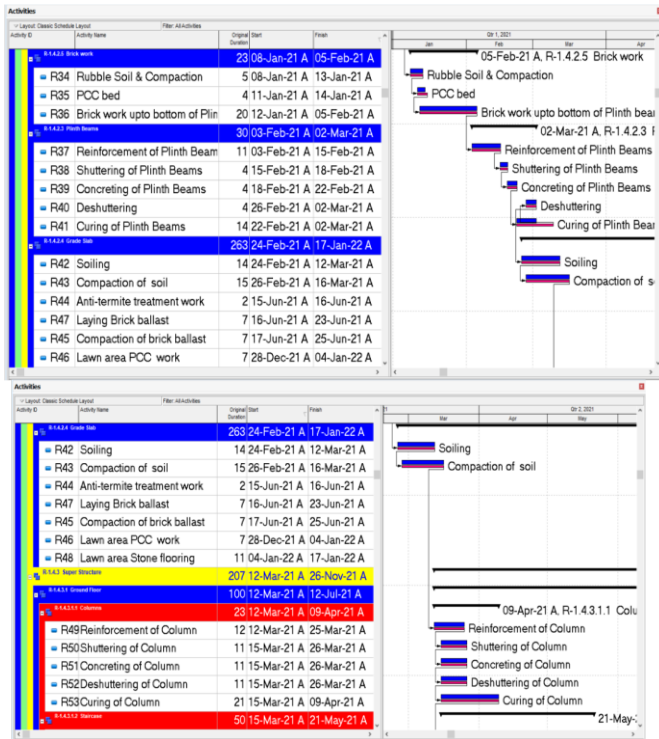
Activities

Layout: Classic Schedule Layout | Filter: All Activities

| Activity ID | Activity Name | Original Duration | Start | Finish |
|---|---|---|---|---|
| R-1.4.2.5 Brick work | | 23 | 08-Jan-21 A | 05-Feb-21 A |
| R34 | Rubble Soil & Compaction | 5 | 08-Jan-21 A | 13-Jan-21 A |
| R35 | PCC bed | 4 | 11-Jan-21 A | 14-Jan-21 A |
| R36 | Brick work upto bottom of Plin | 20 | 12-Jan-21 A | 05-Feb-21 A |
| R-1.4.2.3 Plinth Beams | | 30 | 03-Feb-21 A | 02-Mar-21 A |
| R37 | Reinforcement of Plinth Beam | 11 | 03-Feb-21 A | 15-Feb-21 A |
| R38 | Shuttering of Plinth Beams | 4 | 15-Feb-21 A | 18-Feb-21 A |
| R39 | Concreting of Plinth Beams | 4 | 18-Feb-21 A | 22-Feb-21 A |
| R40 | Deshuttering | 4 | 26-Feb-21 A | 02-Mar-21 A |
| R41 | Curing of Plinth Beams | 14 | 22-Feb-21 A | 02-Mar-21 A |
| R-1.4.2.4 Grade Slab | | 263 | 24-Feb-21 A | 17-Jan-22 A |
| R42 | Soiling | 14 | 24-Feb-21 A | 12-Mar-21 A |
| R43 | Compaction of soil | 15 | 26-Feb-21 A | 16-Mar-21 A |
| R44 | Anti-termite treatment work | 2 | 15-Jun-21 A | 16-Jun-21 A |
| R47 | Laying Brick ballast | 7 | 16-Jun-21 A | 23-Jun-21 A |
| R45 | Compaction of brick ballast | 7 | 17-Jun-21 A | 25-Jun-21 A |
| R46 | Lawn area PCC work | 7 | 28-Dec-21 A | 04-Jan-22 A |

Qtr 1, 2021
Jan Feb Mar Apr

05-Feb-21 A, R-1.4.2.5 Brick work
Rubble Soil & Compaction
PCC bed
Brick work upto bottom of Plinth bea
02-Mar-21 A, R-1.4.2.3 F
Reinforcement of Plinth Beams
Shuttering of Plinth Beams
Concreting of Plinth Beams
Deshuttering
Curing of Plinth Beam
Soiling
Compaction of s

Activities

Layout: Classic Schedule Layout | Filter: All Activities

| Activity ID | Activity Name | Original Duration | Start | Finish |
|---|---|---|---|---|
| R-1.4.2.4 Grade Slab | | 263 | 24-Feb-21 A | 17-Jan-22 A |
| R42 | Soiling | 14 | 24-Feb-21 A | 12-Mar-21 A |
| R43 | Compaction of soil | 15 | 26-Feb-21 A | 16-Mar-21 A |
| R44 | Anti-termite treatment work | 2 | 15-Jun-21 A | 16-Jun-21 A |
| R47 | Laying Brick ballast | 7 | 16-Jun-21 A | 23-Jun-21 A |
| R45 | Compaction of brick ballast | 7 | 17-Jun-21 A | 25-Jun-21 A |
| R46 | Lawn area PCC work | 7 | 28-Dec-21 A | 04-Jan-22 A |
| R48 | Lawn area Stone flooring | 11 | 04-Jan-22 A | 17-Jan-22 A |
| R-1.4.3 Super Structure | | 207 | 12-Mar-21 A | 26-Nov-21 A |
| R-1.4.3.1 Ground Floor | | 100 | 12-Mar-21 A | 12-Jul-21 A |
| R-1.4.3.1.1 Columns | | 23 | 12-Mar-21 A | 09-Apr-21 A |
| R49 | Reinforcement of Column | 12 | 12-Mar-21 A | 25-Mar-21 A |
| R50 | Shuttering of Column | 11 | 15-Mar-21 A | 26-Mar-21 A |
| R51 | Concreting of Column | 11 | 15-Mar-21 A | 26-Mar-21 A |
| R52 | Deshuttering of Column | 11 | 15-Mar-21 A | 26-Mar-21 A |
| R53 | Curing of Column | 21 | 15-Mar-21 A | 09-Apr-21 A |
| R-1.4.3.1.2 Staircase | | 50 | 15-Mar-21 A | 21-May-21 A |

21 Mar Apr Qtr 2, 2021 May

Soiling
Compaction of soil
09-Apr-21 A, R-1.4.3.1.1 Colu
Reinforcement of Column
Shuttering of Column
Concreting of Column
Deshuttering of Column
Curing of Column
21-May-